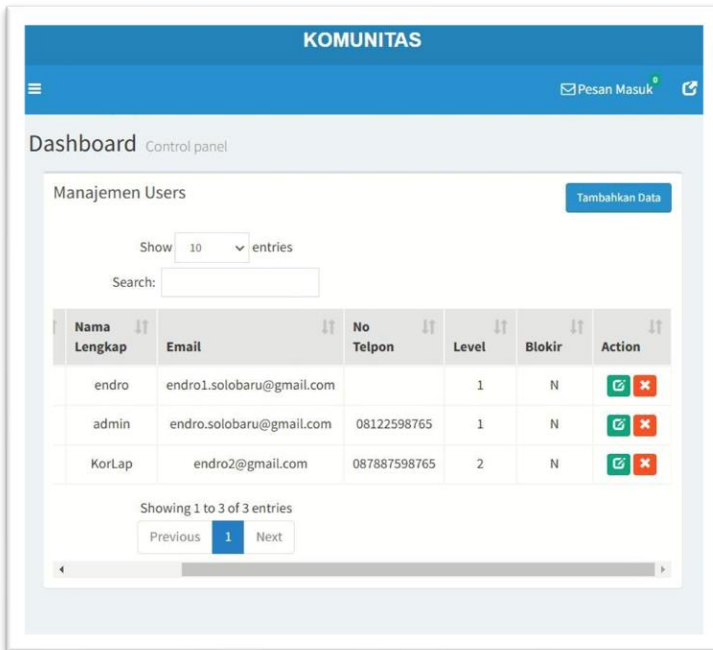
KOMUNITAS

Pesan Masuk 0

Dashboard Control panel

Manajemen Users

Tambahkan Data

Show 10 entries

Search:

| Nama Lengkap | Email | No Telpon | Level | Blokir | Action |
|---|---|---|---|---|---|
| endro | endro1.solobaru@gmail.com | | 1 | N | |
| admin | endro.solobaru@gmail.com | 08122598765 | 1 | N | |
| KorLap | endro2@gmail.com | 087887598765 | 2 | N | |

Showing 1 to 3 of 3 entries

Previous 1 Next